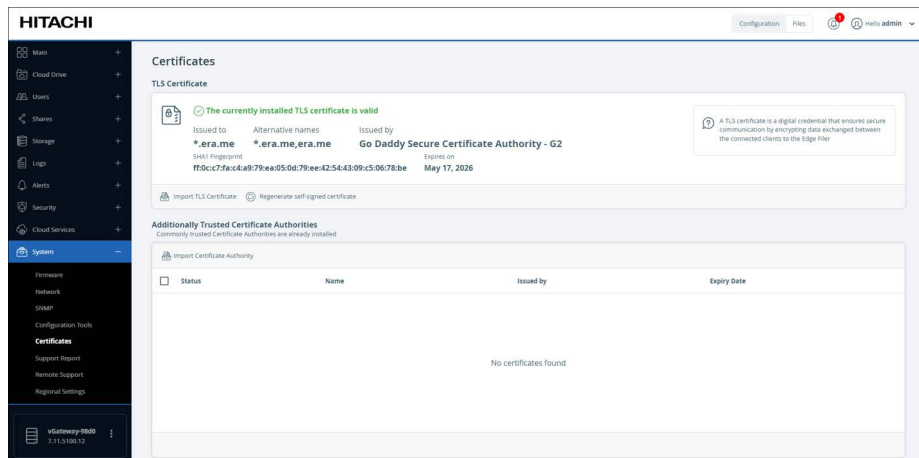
HITACHI

Configuration Files 1 Hello admin

Main +
Cloud Drive +
Users +
Shares +
Storage +
Logs +
Alerts +
Security +
Cloud Services +
System −
Firmware
Network
SNMP
Configuration Tools
Certificates
Support Report
Remote Support
Regional Settings

vGateway-98d0
7.11.5100.12

Certificates

TLS Certificate

The currently installed TLS certificate is valid

| Issued to | Alternative names | Issued by |
|---|---|---|
| *.era.me | *.era.me,era.me | Go Daddy Secure Certificate Authority - G2 |

SHA1 Fingerprint
ff:0c:c7:fa:c4:a9:79:ea:05:0d:79:ee:42:54:43:09:c5:06:78:be

Expires on
May 17, 2026

A TLS certificate is a digital credential that ensures secure communication by encrypting data exchanged between the connected clients to the Edge Filer

Import TLS Certificate Regenerate self-signed certificate

Additionally Trusted Certificate Authorities
Commonly trusted Certificate Authorities are already installed

Import Certificate Authority

| Status | Name | Issued by | Expiry Date |
|---|---|---|---|

No certificates found